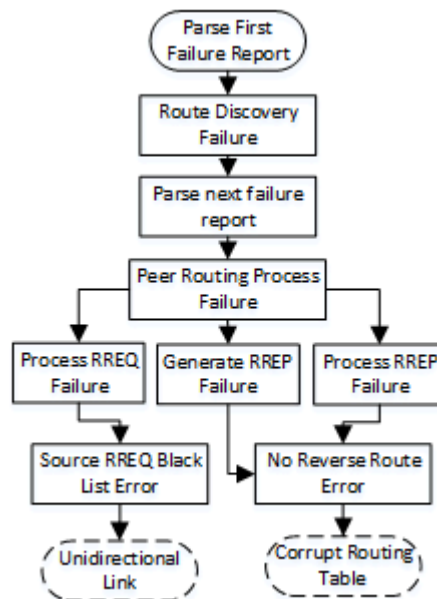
Parse First Failure Report

Route Discovery Failure

Parse next failure report

Peer Routing Process Failure

Process RREQ Failure

Generate RREP Failure

Process RREP Failure

Source RREQ Black List Error

No Reverse Route Error

Unidirectional Link

Corrupt Routing Table